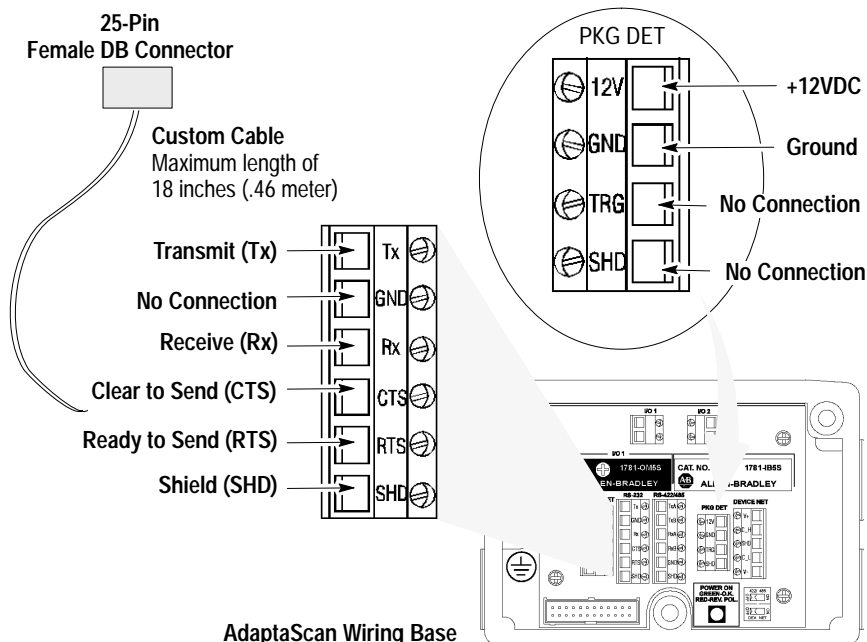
25-Pin
Female DB Connector

Custom Cable
Maximum length of 18 inches (.46 meter)

PKG DET

12V
GND
TRG
SHD

+12VDC
Ground
No Connection
No Connection

Transmit (Tx)
No Connection
Receive (Rx)
Clear to Send (CTS)
Ready to Send (RTS)
Shield (SHD)

Tx
GND
Rx
CTS
RTS
SHD

I/O 1
I/O 2
1781-OM5S
EN-BRADLEY
CAT. NO.
1781-IB5S
ALLEN-BRADLEY
RS-232
RS-422/485
PKG DET
DEVICE NET
POWER ON
GREEN-O.K.
RED-REV. POL.

AdaptaScan Wiring Base